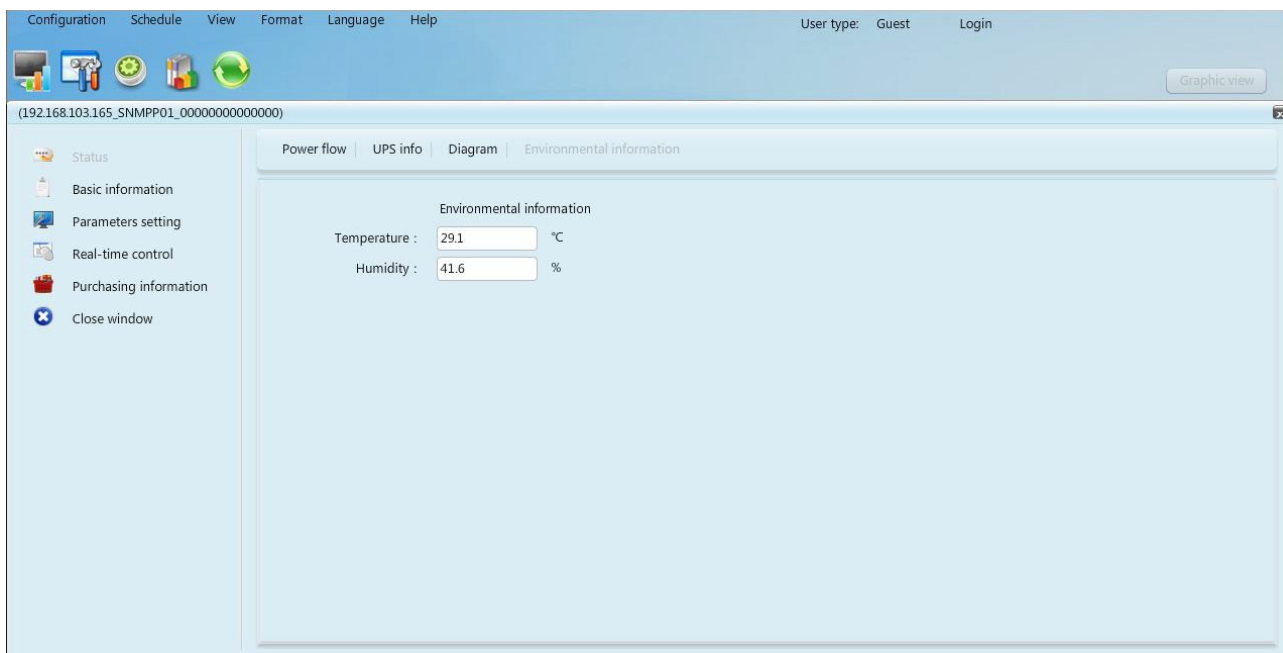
Configuration Schedule View Format Language Help

User type: Guest Login

Graphic view

(192.168.103.165_SNMPP01_00000000000000)

Status
Basic information
Parameters setting
Real-time control
Purchasing information
Close window

Power flow | UPS info | Diagram | Environmental information

Environmental information

| Temperature : | 29.1 | ℃ |
|---|---|---|
| Humidity : | 41.6 | % |